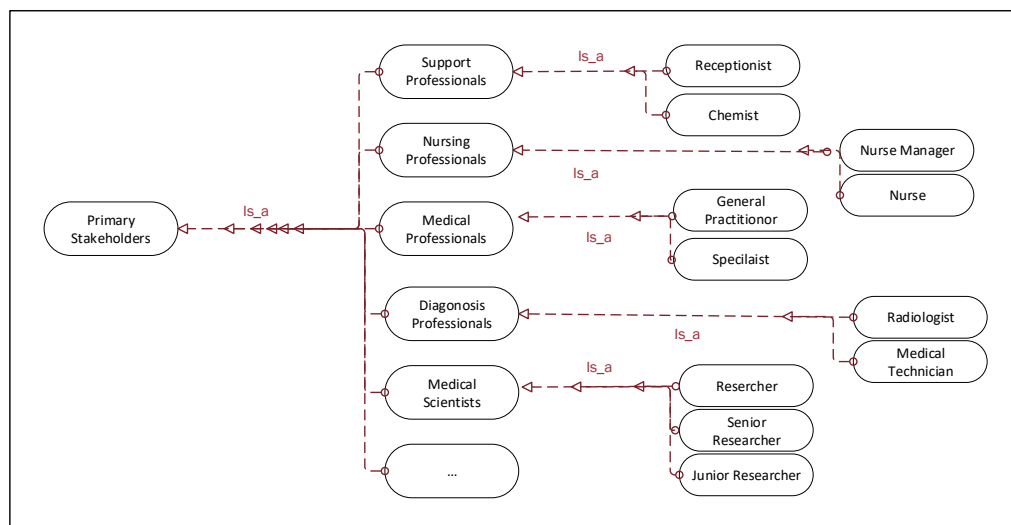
Primary Stakeholders

Is_a

Support Professionals

Is_a

Receptionist

Chemist

Nursing Professionals

Nurse Manager

Is_a

Nurse

Medical Professionals

General Practitionor

Is_a

Specilaist

Diagonosis Professionals

Radiologist

Is_a

Medical Technician

Medical Scientists

Is_a

Resercher

Senior Researcher

Junior Researcher

...